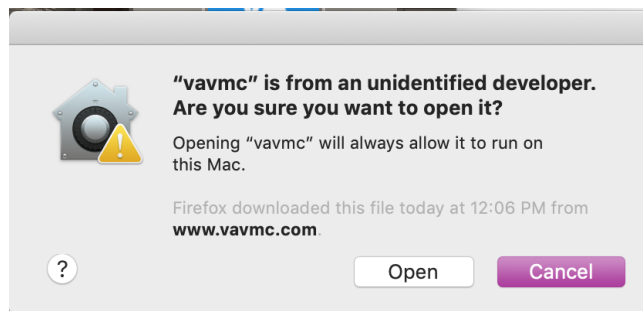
“vavmc” is from an unidentified developer. Are you sure you want to open it?

Opening “vavmc” will always allow it to run on this Mac.

Firefox downloaded this file today at 12:06 PM from www.vavmc.com.

?

Open

Cancel